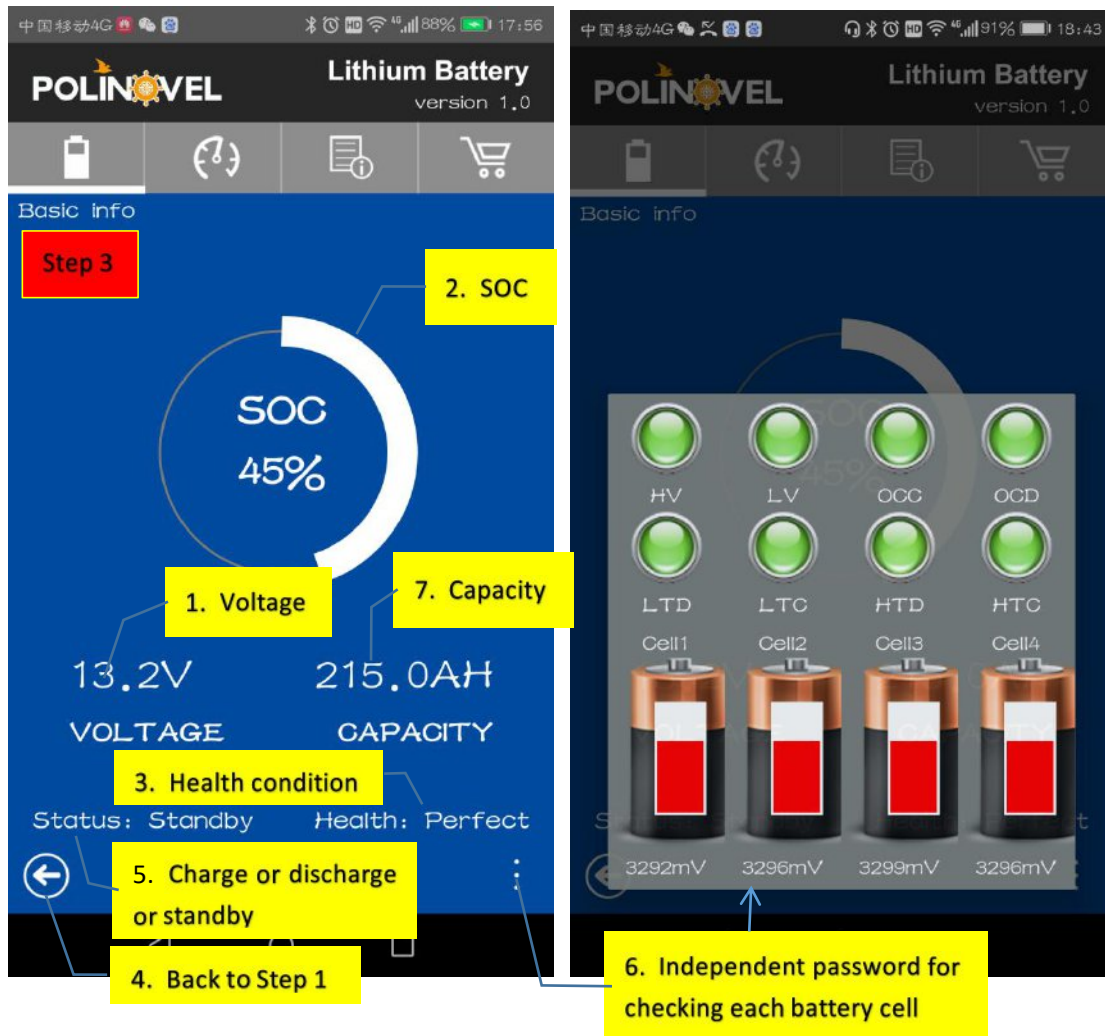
中国移动4G 88% 17:56

POLINOVEL

Lithium Battery
version 1.0

Basic info

Step 3

2. SOC

SOC
45%

1. Voltage

7. Capacity

13.2V

215.0AH

VOLTAGE

CAPACITY

3. Health condition

Status: Standby

Health: Perfect

5. Charge or discharge or standby

4. Back to Step 1

中国移动4G 91% 18:43

POLINOVEL

Lithium Battery
version 1.0

Basic info

HV LV OCC OCD

LTD LTC HTD HTC

Cell1 Cell2 Cell3 Cell4

3292mV 3296mV 3299mV 3296mV

6. Independent password for checking each battery cell